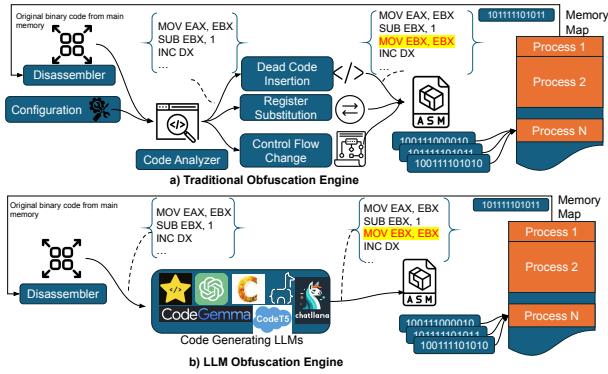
Original binary code from main memory

MOV EAX, EBX
SUB EBX, 1
INC DX
...

MOV EAX, EBX
SUB EBX, 1
MOV EBX, EBX
INC DX
...

101111101011

Memory Map

Process 1

Process 2

Process N

Disassembler

Configuration

Dead Code Insertion

Register Substitution

Control Flow Change

Code Analyzer

ASM

100111000010
100111101011
100111101010

a) Traditional Obfuscation Engine

Original binary code from main memory

MOV EAX, EBX
SUB EBX, 1
INC DX
...

MOV EAX, EBX
SUB EBX, 1
MOV EBX, EBX
INC DX
...

101111101011

Memory Map

Process 1

Process 2

Process N

Disassembler

CodeGemma

CodeT5

chatllama

Code Generating LLMs

ASM

100111000010
100111101011
100111101010

b) LLM Obfuscation Engine